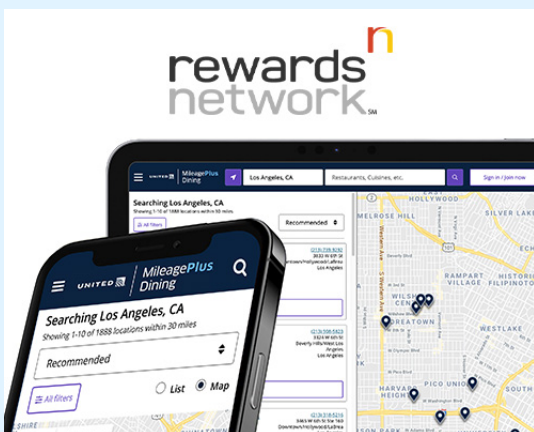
rewards network SM

UNITED MileagePlus Dining

Los Angeles, CA

Restaurants, Cuisines, etc.

Sign in / Join now

Searching Los Angeles, CA

Showing 1-10 of 1888 locations within 30 miles

All filters

Recommended

(213) 2 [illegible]
3632 W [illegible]
Downtown/Hollywood/Latino
Los Angeles

(213) 2 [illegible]
3 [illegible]
Beverly Hills/West LA
Los Angeles

(213) 3 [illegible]
3813 W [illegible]
Downtown/Hollywood/Latino

MELROSE HILL
EAST HOLLYWOOD
SILVER LAKE
RAMPART VILLAGE
HISTORIC FILIPINOTOWN
WESTLAKE
KOREATOWN
WILSHIRE CENTER
HARVARD HEIGHTS
PICO UNION
Western Ave
Vermont Ave
W 8th St
W Washington Blvd
W Adams Blvd

UNITED MileagePlus Dining

Searching Los Angeles, CA

Showing 1-10 of 1888 locations within 30 miles

Recommended

List Map

All filters